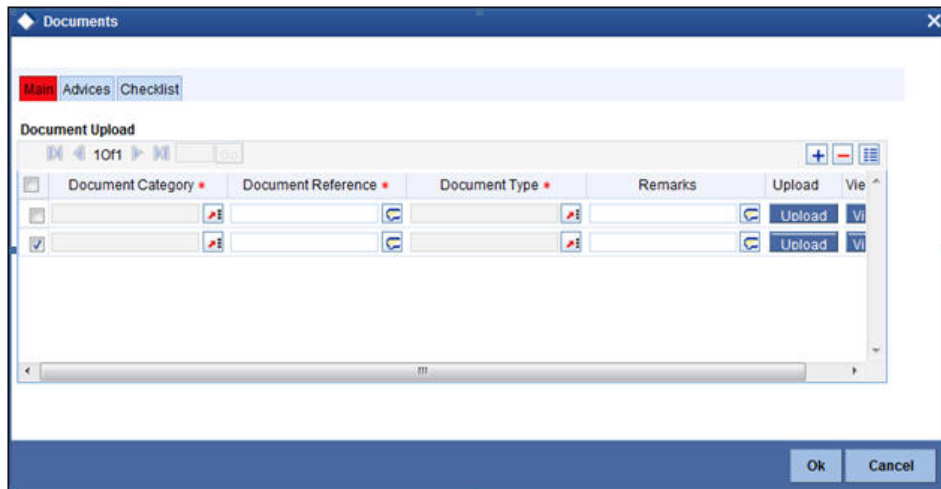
Documents

Main Advices Checklist

Document Upload

1 Of 1 Go

| | Document Category * | Document Reference * | Document Type * | Remarks | Upload | Vie |
|---|---|---|---|---|---|---|
| | | | | | Upload | Vi |
| | | | | | Upload | Vi |

Ok Cancel